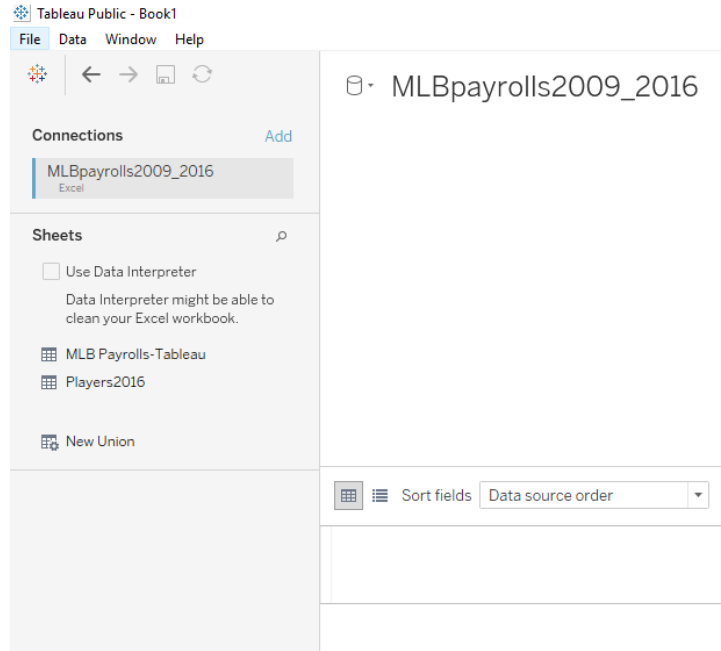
Tableau Public - Book1
File Data Window Help

MLBpayrolls2009_2016

Connections Add

MLBpayrolls2009_2016
Excel

Sheets

Use Data Interpreter

Data Interpreter might be able to clean your Excel workbook.

MLB Payrolls-Tableau

Players2016

New Union

Sort fields Data source order